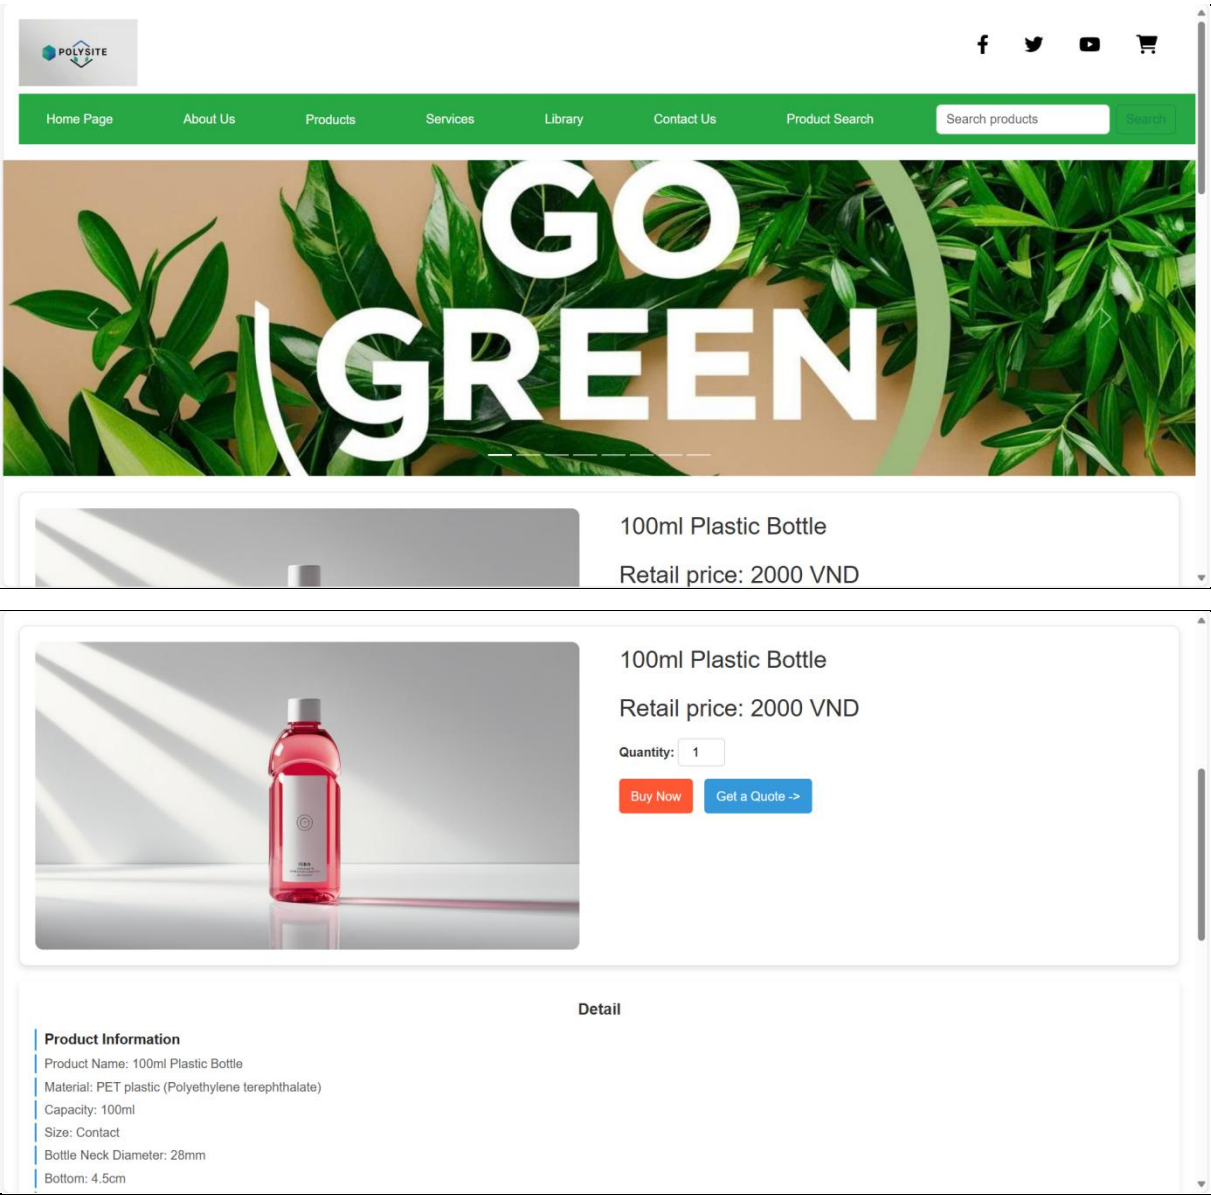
POLYSITE

Home Page About Us Products Services Library Contact Us Product Search

Search products

Search

GO GREEN

100ml Plastic Bottle

Retail price: 2000 VND

100ml Plastic Bottle

Retail price: 2000 VND

Quantity: 1

Buy Now

Get a Quote ->

Detail

Product Information

Product Name: 100ml Plastic Bottle

Material: PET plastic (Polyethylene terephthalate)

Capacity: 100ml

Size: Contact

Bottle Neck Diameter: 28mm

Bottom: 4.5cm